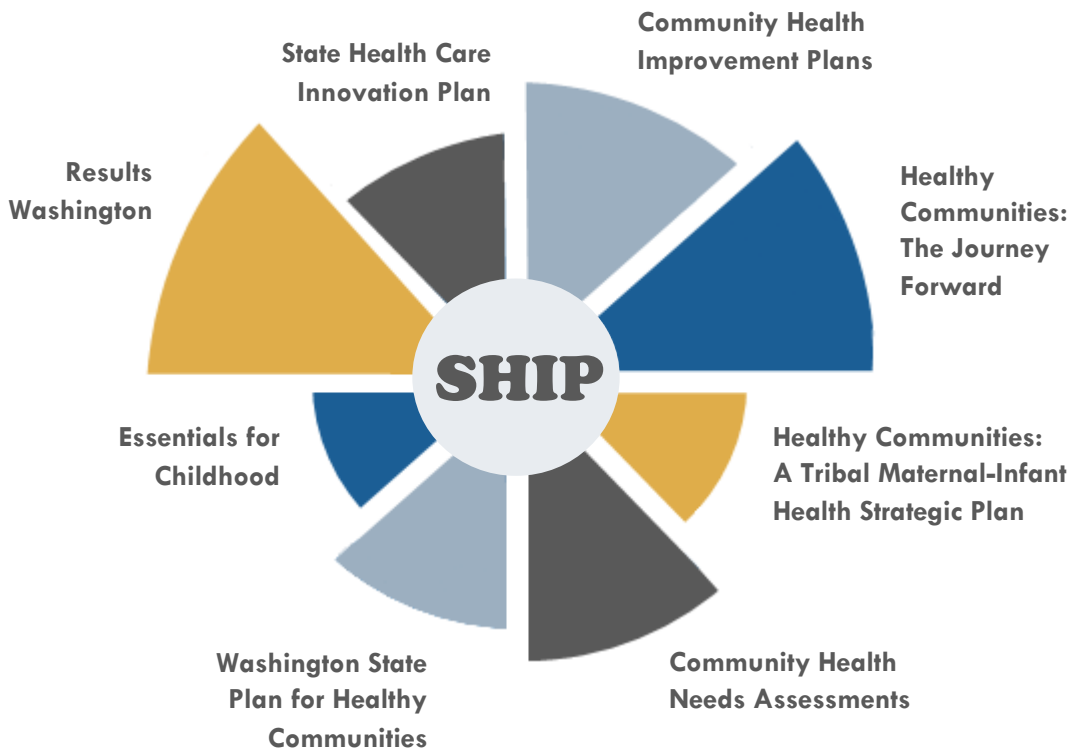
Community Health Improvement Plans

State Health Care Innovation Plan

Results Washington

Healthy Communities: The Journey Forward

SHIP

Essentials for Childhood

Healthy Communities: A Tribal Maternal-Infant Health Strategic Plan

Washington State Plan for Healthy Communities

Community Health Needs Assessments